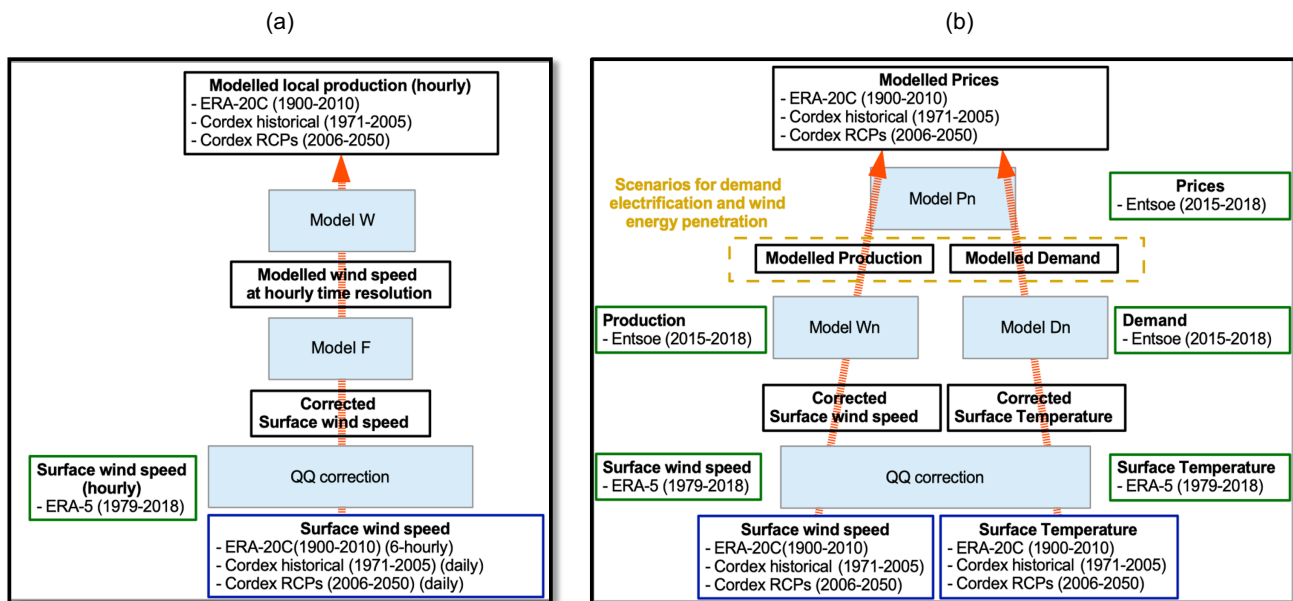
(a)

Modelled local production (hourly)
- ERA-20C (1900-2010)
- Cordex historical (1971-2005)
- Cordex RCPs (2006-2050)

Model W

Modelled wind speed at hourly time resolution

Model F

Corrected Surface wind speed

Surface wind speed (hourly)
- ERA-5 (1979-2018)

QQ correction

Surface wind speed
- ERA-20C(1900-2010) (6-hourly)
- Cordex historical (1971-2005) (daily)
- Cordex RCPs (2006-2050) (daily)

(b)

Modelled Prices
- ERA-20C (1900-2010)
- Cordex historical (1971-2005)
- Cordex RCPs (2006-2050)

Scenarios for demand electrification and wind energy penetration

Model Pn

Prices
- Entsoe (2015-2018)

Modelled Production

Modelled Demand

Production
- Entsoe (2015-2018)

Model Wn

Model Dn

Demand
- Entsoe (2015-2018)

Corrected Surface wind speed

Corrected Surface Temperature

Surface wind speed
- ERA-5 (1979-2018)

QQ correction

Surface Temperature
- ERA-5 (1979-2018)

Surface wind speed
- ERA-20C(1900-2010)
- Cordex historical (1971-2005)
- Cordex RCPs (2006-2050)

Surface Temperature
- ERA-20C (1900-2010)
- Cordex historical (1971-2005)
- Cordex RCPs (2006-2050)